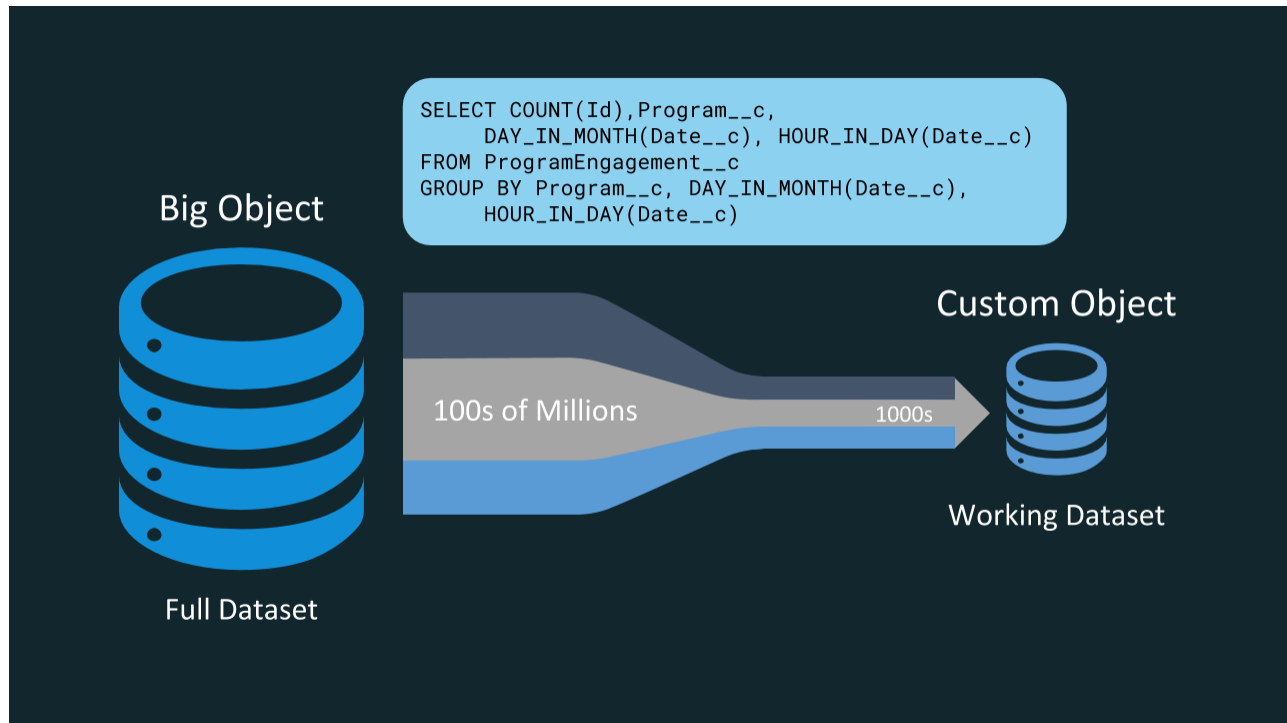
SELECT COUNT(Id),Program__c,
DAY_IN_MONTH(Date__c), HOUR_IN_DAY(Date__c)
FROM ProgramEngagement__c
GROUP BY Program__c, DAY_IN_MONTH(Date__c),
HOUR_IN_DAY(Date__c)

Big Object

Full Dataset

100s of Millions

1000s

Custom Object

Working Dataset